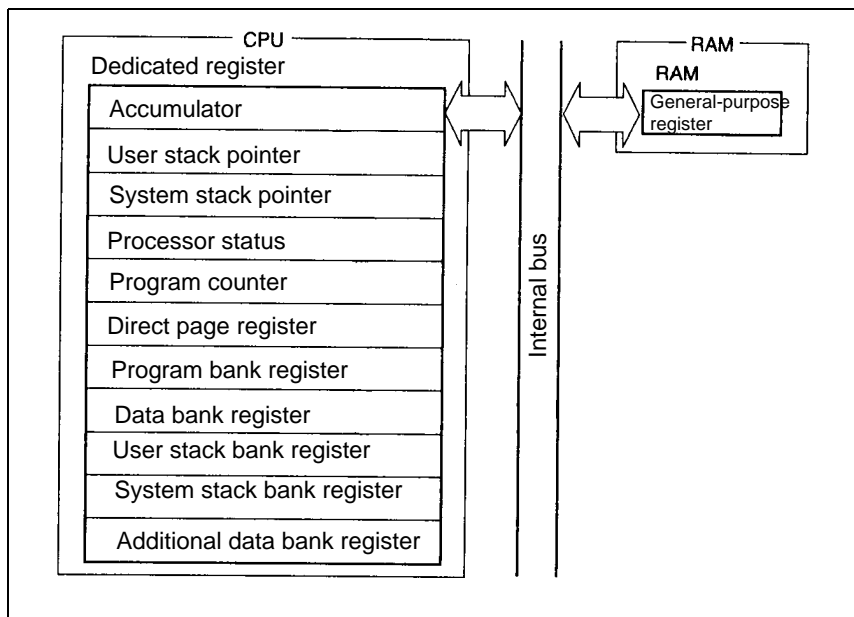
CPU
Dedicated register
Accumulator
User stack pointer
System stack pointer
Processor status
Program counter
Direct page register
Program bank register
Data bank register
User stack bank register
System stack bank register
Additional data bank register

Internal bus

RAM
RAM
General-purpose register